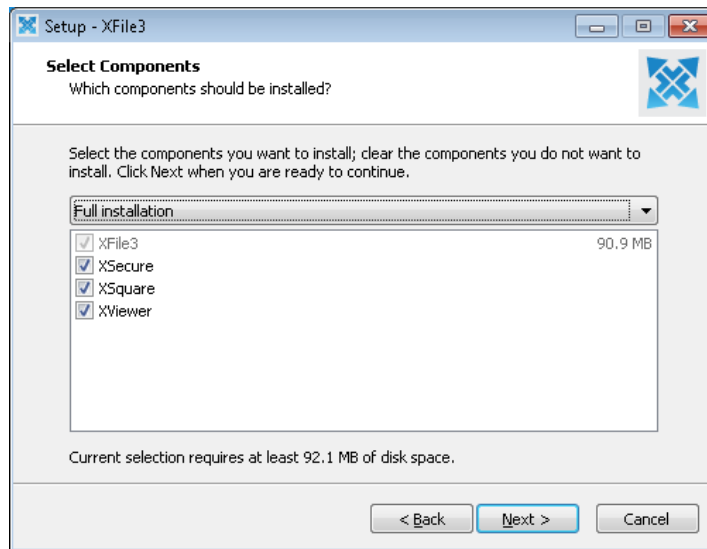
Setup - XFile3

Select Components
Which components should be installed?

Select the components you want to install; clear the components you do not want to install. Click Next when you are ready to continue.

Full installation

XFile3 90.9 MB
XSecure
XSquare
XViewer

Current selection requires at least 92.1 MB of disk space.

< Back
Next >
Cancel